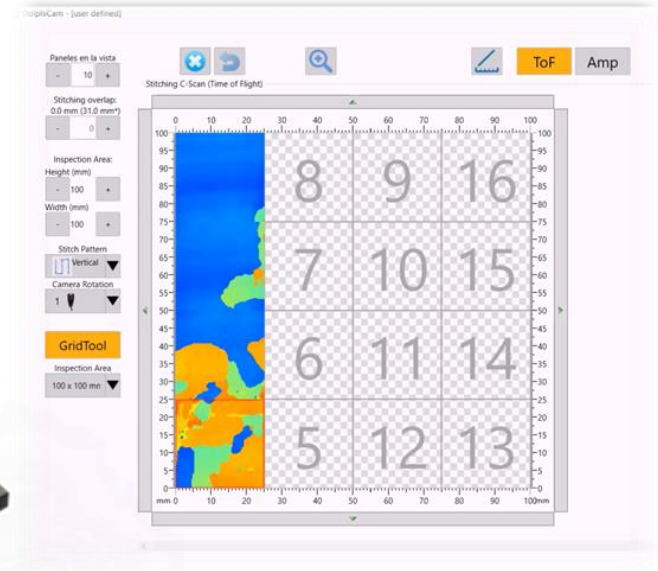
DolphiCam - [user defined]

Paneles en la vista
- 10 +

Stitching overlap:
0.0 mm (31.0 mm*)
- 0 +

Inspection Area:
Height (mm)
- 100 +
Width (mm)
- 100 +

Stitch Pattern
Vertical

Camera Rotation
1

GridTool

Inspection Area
100 x 100 mm

ToF
Amp

Stitching C-Scan (Time of Flight)

0 10 20 30 40 50 60 70 80 90 100
100 95 90 85 80 75 70 65 60 55 50 45 40 35 30 25 20 15 10 5 0
mm 0 10 20 30 40 50 60 70 80 90 100mm

8 9 16
7 10 15
6 11 14
5 12 13